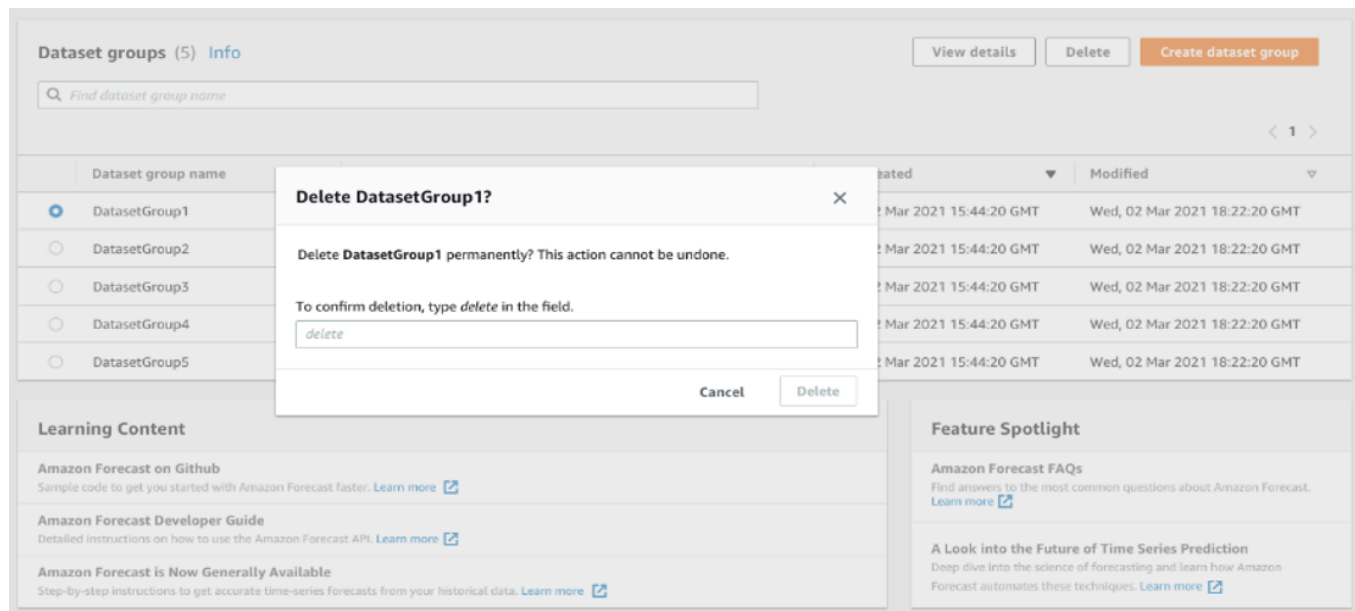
Dataset groups (5) Info

View details Delete Create dataset group

Find dataset group name

< 1 >

| | Dataset group name | eated | Modified |
|---|---|---|---|
| | DatasetGroup1 | 2 Mar 2021 15:44:20 GMT | Wed, 02 Mar 2021 18:22:20 GMT |
| | DatasetGroup2 | 2 Mar 2021 15:44:20 GMT | Wed, 02 Mar 2021 18:22:20 GMT |
| | DatasetGroup3 | 2 Mar 2021 15:44:20 GMT | Wed, 02 Mar 2021 18:22:20 GMT |
| | DatasetGroup4 | 2 Mar 2021 15:44:20 GMT | Wed, 02 Mar 2021 18:22:20 GMT |
| | DatasetGroup5 | 2 Mar 2021 15:44:20 GMT | Wed, 02 Mar 2021 18:22:20 GMT |

Delete DatasetGroup1?

Delete **DatasetGroup1** permanently? This action cannot be undone.

To confirm deletion, type *delete* in the field.

delete

Cancel Delete

Learning Content

Amazon Forecast on Github
Sample code to get you started with Amazon Forecast faster. Learn more

Amazon Forecast Developer Guide
Detailed instructions on how to use the Amazon Forecast API. Learn more

Amazon Forecast is Now Generally Available
Step-by-step instructions to get accurate time-series forecasts from your historical data. Learn more

Feature Spotlight

Amazon Forecast FAQs
Find answers to the most common questions about Amazon Forecast. Learn more

A Look into the Future of Time Series Prediction
Deep dive into the science of forecasting and learn how Amazon Forecast automates these techniques. Learn more